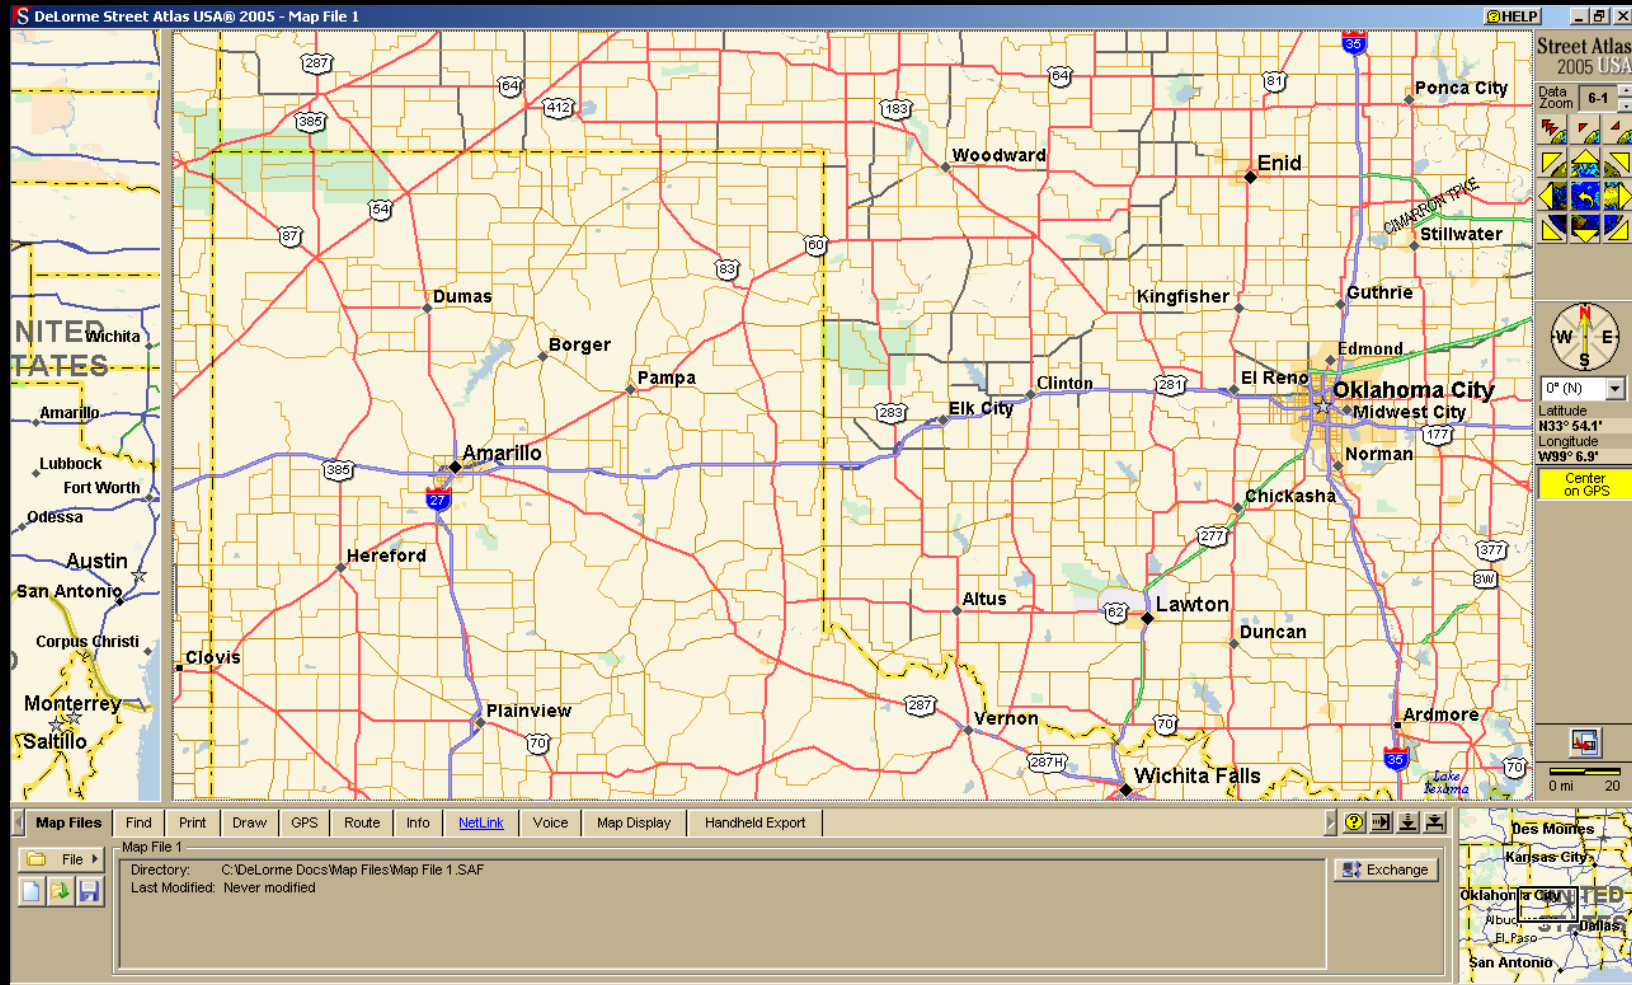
DeLorme Street Atlas USA® 2005 - Map File 1

HELP

Street Atlas 2005 USA

Data Zoom 6-1

NITED TATES
Wichita
Amarillo
Lubbock
Fort Worth
Odessa
Austin
San Antonio
Corpus Christi
Monterrey
Saltillo

287
385
64
412
183
64
181
35
Ponca City
Woodward
Enid
CIMARRON TPKE
Stillwater
54
87
60
83
Dumas
Kingfisher
Guthrie
Borger
Edmond
Pampa
Clinton
281
El Reno
Oklahoma City
Midwest City
283
Elk City
177
Amarillo
Norman
385
27
Chickasha
277
377
3W
Hereford
Altus
62
Lawton
Duncan
Clovis
287
Vernon
70
Ardmore
Plainview
70
287H
35
Wichita Falls
70
Lake Texoma

W E N S
0° (N)
Latitude
N33° 54.1'
Longitude
W99° 6.9'
Center on GPS

0 mi 20

Map Files | Find | Print | Draw | GPS | Route | Info | NetLink | Voice | Map Display | Handheld Export

File
Map File 1
Directory: C:\DeLorme Docs\Map Files\Map File 1.SAF
Last Modified: Never modified
Exchange

Des Moines
Kansas City
Oklahoma City
Albuq
El Paso
Dallas
San Antonio
TED
STATES